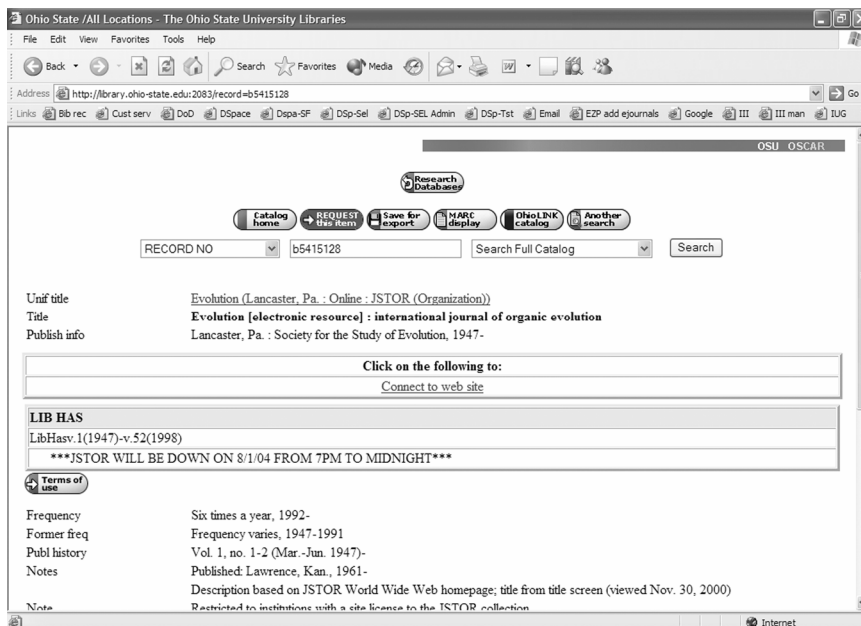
Ohio State /All Locations - The Ohio State University Libraries

File Edit View Favorites Tools Help

Back Search Favorites Media

Address http://library.ohio-state.edu:2083/record=b5415128 Go

Links Bib rec Cust serv DoD DSpace Dspa-SF DSp-Sel DSp-SEL Admin DSp-Tst Email EZP add ejournals Google III III man IUG

OSU OSCAR

Research Databases

Catalog home | REQUEST this item | Save for export | MARC display | OhioLINK catalog | Another search

RECORD NO | b5415128 | Search Full Catalog | Search

Unif title Evolution (Lancaster, Pa. : Online : JSTOR (Organization))
Title **Evolution [electronic resource] : international journal of organic evolution**
Publish info Lancaster, Pa. : Society for the Study of Evolution, 1947-

Click on the following to:
Connect to web site

LIB HAS
LibHasv.1(1947)-v.52(1998)
***JSTOR WILL BE DOWN ON 8/1/04 FROM 7PM TO MIDNIGHT***

Terms of use

Frequency Six times a year, 1992-
Former freq Frequency varies, 1947-1991
Publ history Vol. 1, no. 1-2 (Mar.-Jun. 1947)-
Notes Published: Lawrence, Kan., 1961-
Description based on JSTOR World Wide Web homepage; title from title screen (viewed Nov. 30, 2000)
Note Restricted to institutions with a site license to the JSTOR collection

Internet